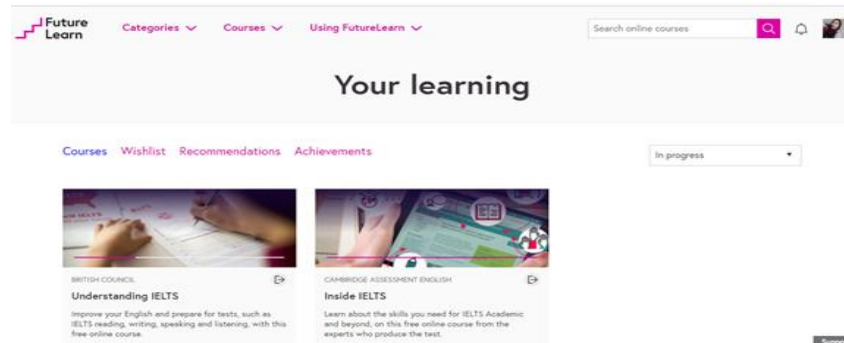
Future Learn

Categories

Courses

Using FutureLearn

Search online courses

Your learning

Courses Wishlist Recommendations Achievements

In progress

BRITISH COUNCIL

Understanding IELTS

Improve your English and prepare for tests, such as IELTS reading, writing, speaking and listening, with this free online course.

CAMBRIDGE ASSESSMENT ENGLISH

Inside IELTS

Learn about the skills you need for IELTS Academic and beyond, on this free online course from the experts who produce the test.